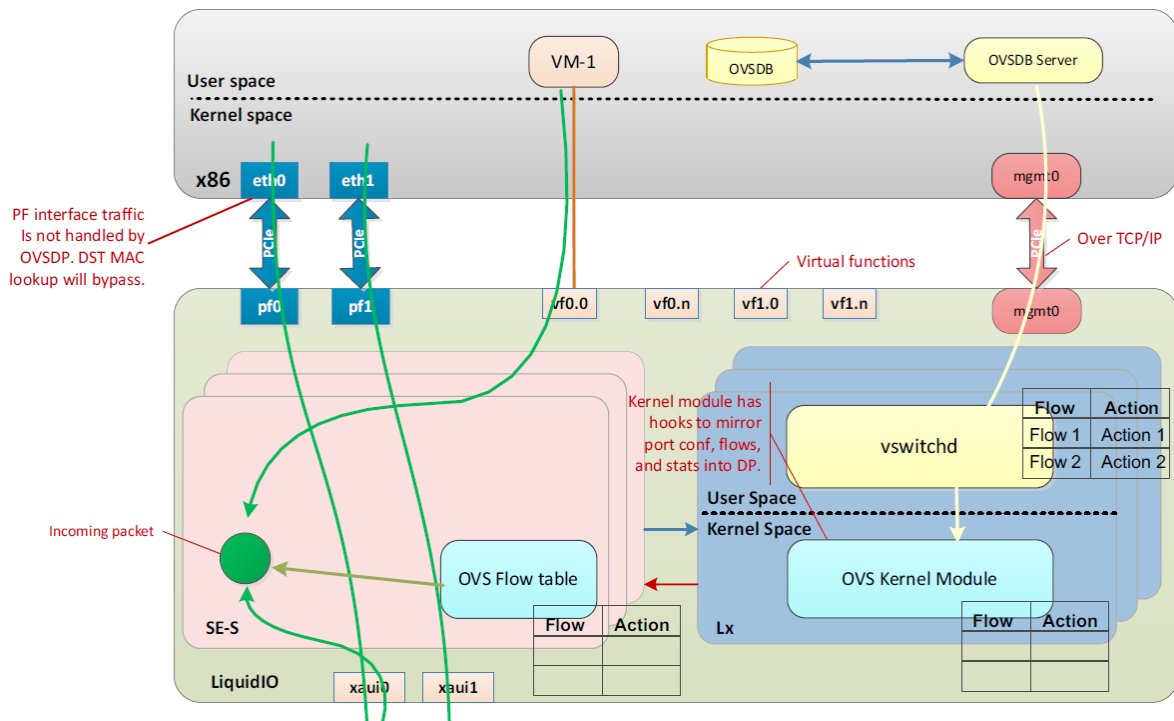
User space

Kernel space

VM-1

OVSDB

OVSDB Server

x86

eth0

eth1

mgmt0

PF interface traffic Is not handled by OVSDP. DST MAC lookup will bypass.

PCIe

PCIe

PCIe

Over TCP/IP

Virtual functions

pf0

pf1

vf0.0

vf0.n

vf1.0

vf1.n

mgmt0

Kernel module has hooks to mirror port conf, flows, and stats into DP.

vswitchd

| Flow | Action |
|---|---|
| Flow 1 | Action 1 |
| Flow 2 | Action 2 |

User Space

Kernel Space

Incoming packet

OVS Flow table

OVS Kernel Module

| Flow | Action |
|---|---|
| | |
| | |

| Flow | Action |
|---|---|
| | |
| | |

SE-S

Lx

LiquidIO

xaui0

xaui1